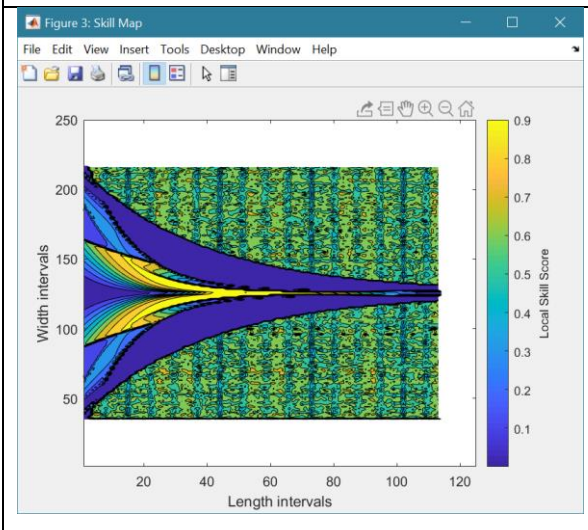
Figure 3: Skill Map

File Edit View Insert Tools Desktop Window Help

250
200
150
100
50

Width intervals

20 40 60 80 100 120

Length intervals

0.9
0.8
0.7
0.6
0.5
0.4
0.3
0.2
0.1

Local Skill Score